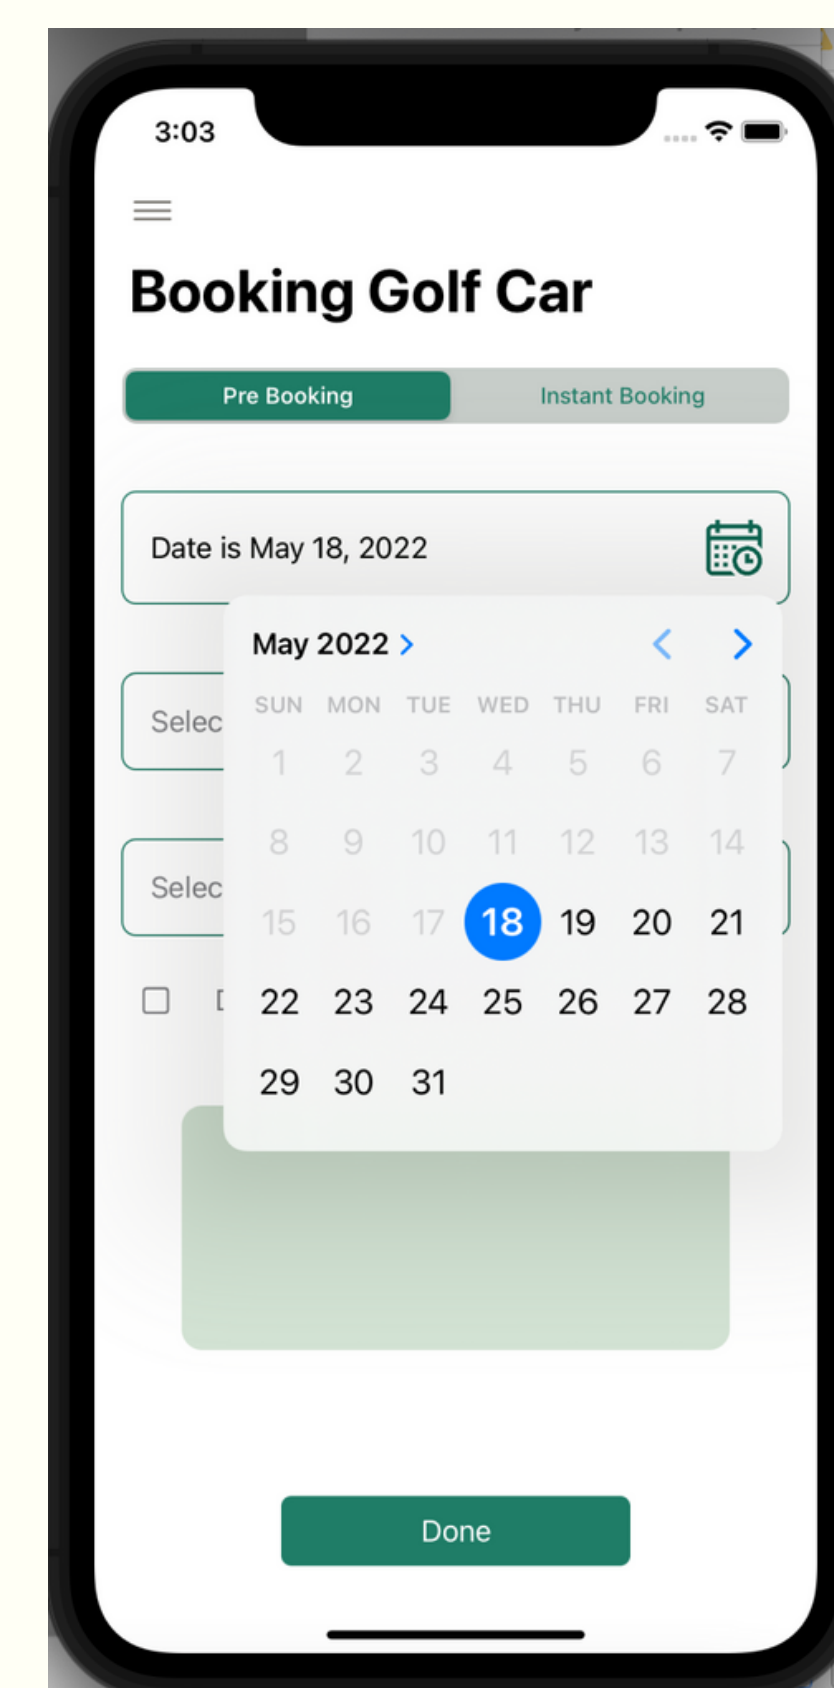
3:03

Booking Golf Car

Pre Booking | Instant Booking

Date is May 18, 2022

May 2022 >

| SUN | MON | TUE | WED | THU | FRI | SAT |
|---|---|---|---|---|---|---|
| 1 | 2 | 3 | 4 | 5 | 6 | 7 |
| 8 | 9 | 10 | 11 | 12 | 13 | 14 |
| 15 | 16 | 17 | 18 | 19 | 20 | 21 |
| 22 | 23 | 24 | 25 | 26 | 27 | 28 |
| 29 | 30 | 31 | | | | |

Selec

Selec

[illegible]

Done